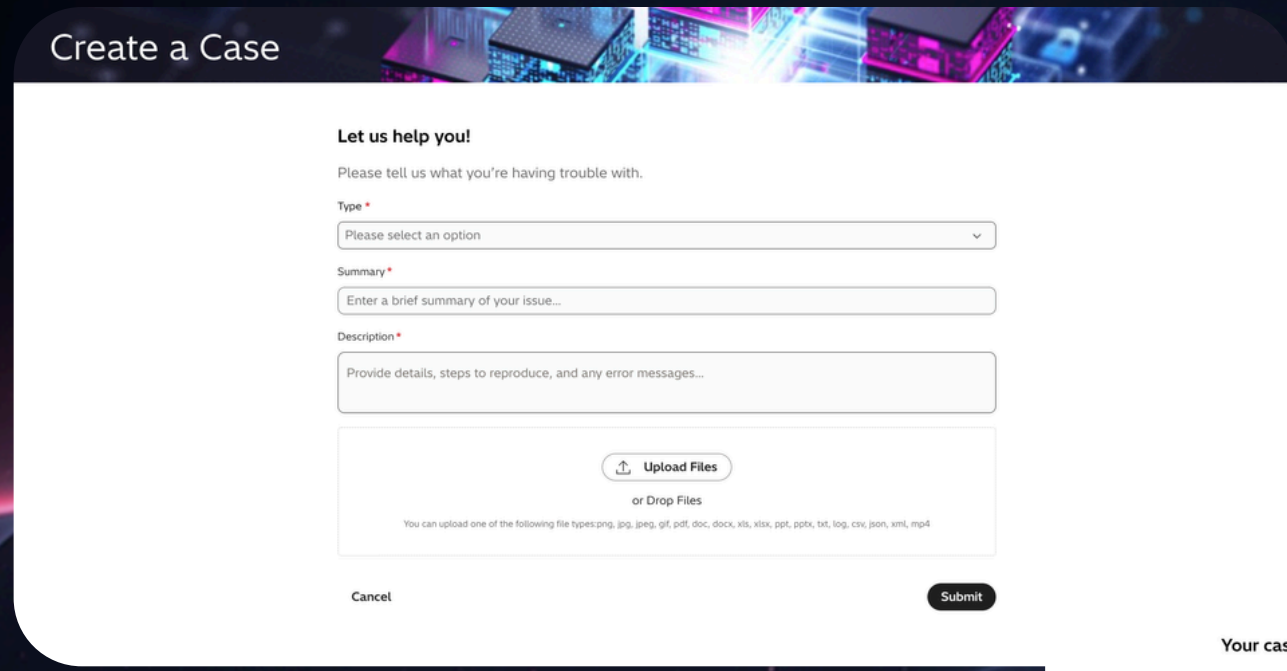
Create a Case

Let us help you!

Please tell us what you're having trouble with.

Type *

Please select an option

Summary *

Enter a brief summary of your issue...

Description *

Provide details, steps to reproduce, and any error messages...

Upload Files

or Drop Files

You can upload one of the following file types:png, jpg, jpeg, gif, pdf, doc, docx, xls, xlsx, ppt, pptx, txt, log, csv, json, xml, mp4

Cancel

Submit

Your cas